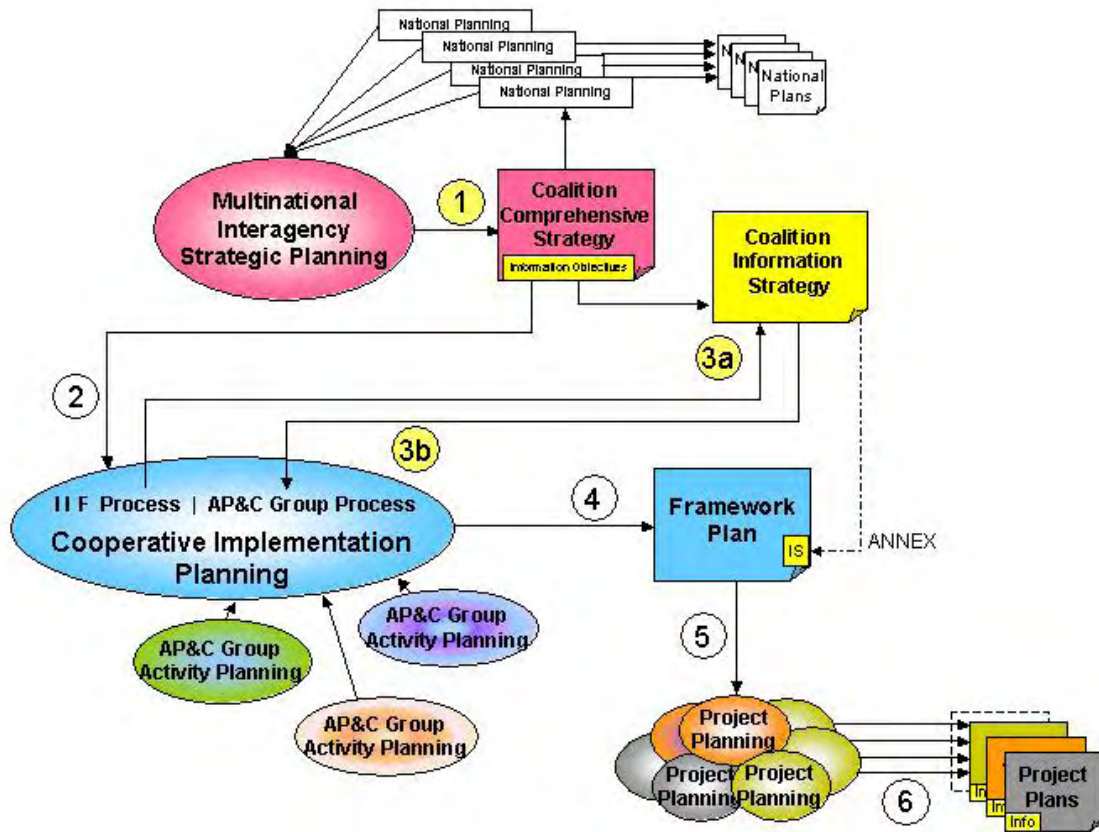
National Planning
National Planning
National Planning
National Planning

N
N
N
National Plans

Multinational Interagency Strategic Planning

1

Coalition Comprehensive Strategy
Information Objectives

Coalition Information Strategy

3a

2

3b

I I F Process | AP&C Group Process
Cooperative Implementation Planning

4

Framework Plan
IS

ANNEX

AP&C Group Activity Planning

AP&C Group Activity Planning

AP&C Group Activity Planning

5

Project Planning
Project Planning
Project Planning

Im
Im
Project Plans
Info

6